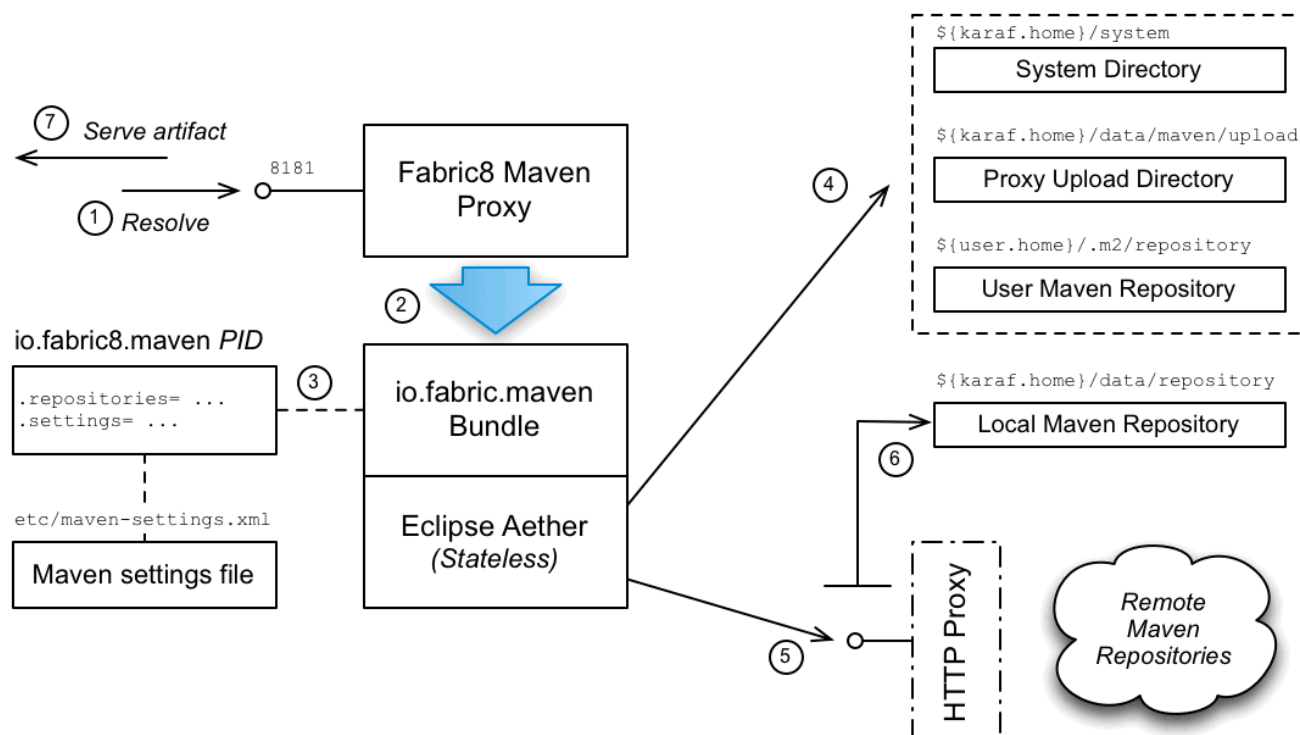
7 Serve artifact

8181

1 Resolve

Fabric8 Maven Proxy

2

io.fabric8.maven PID

.repositories= ...
.settings= ...

3

io.fabric.maven Bundle

Eclipse Aether (Stateless)

etc/maven-settings.xml

Maven settings file

4

${karaf.home}/system

System Directory

${karaf.home}/data/maven/upload

Proxy Upload Directory

${user.home}/.m2/repository

User Maven Repository

${karaf.home}/data/repository

Local Maven Repository

6

5

HTTP Proxy

Remote Maven Repositories